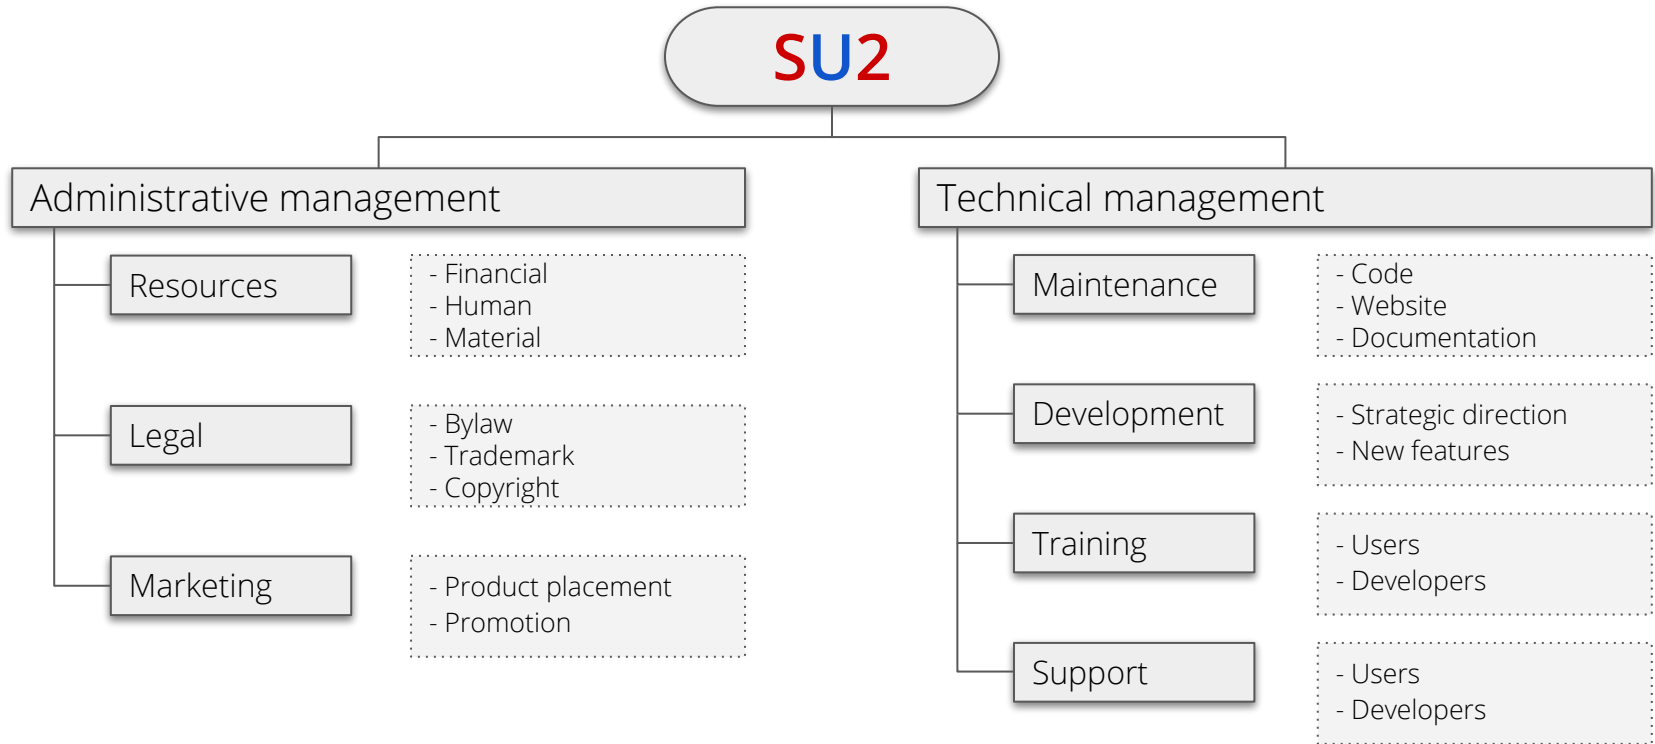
SU2

Administrative management

Resources

- Financial
- Human
- Material

Legal

- Bylaw
- Trademark
- Copyright

Marketing

- Product placement
- Promotion

Technical management

Maintenance

- Code
- Website
- Documentation

Development

- Strategic direction
- New features

Training

- Users
- Developers

Support

- Users
- Developers